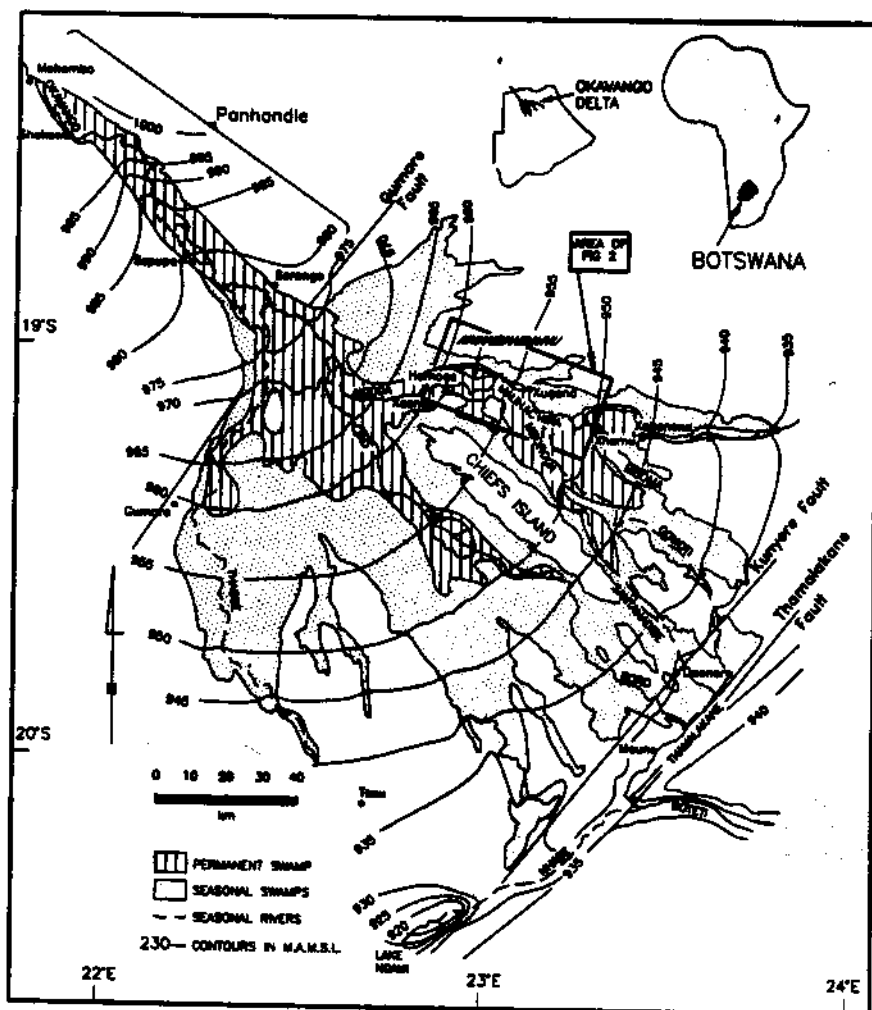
Mohembo
Shakawe
Panhandle
1000
995
990
985
980
985
990
Sepupa
Seronga
975
Gumare Fault
970
965
960
955
950
945
940
935
OKAVANGO DELTA
BOTSWANA
AREA OF FIG 2
19°S
975
970
965
960
Gumare
CHIEF'S ISLAND
Kunyere Fault
Thamalakane Fault
955
950
945
940
935
Tsau
Maun
THAMALAKANE
BOTETI
20°S
0 10 20 30 40
km
PERMANENT SWAMP
SEASONAL SWAMPS
SEASONAL RIVERS
230— CONTOURS IN M.A.M.S.L.
930
925
920
LAKE NGAMI
22°E
23°E
24°E